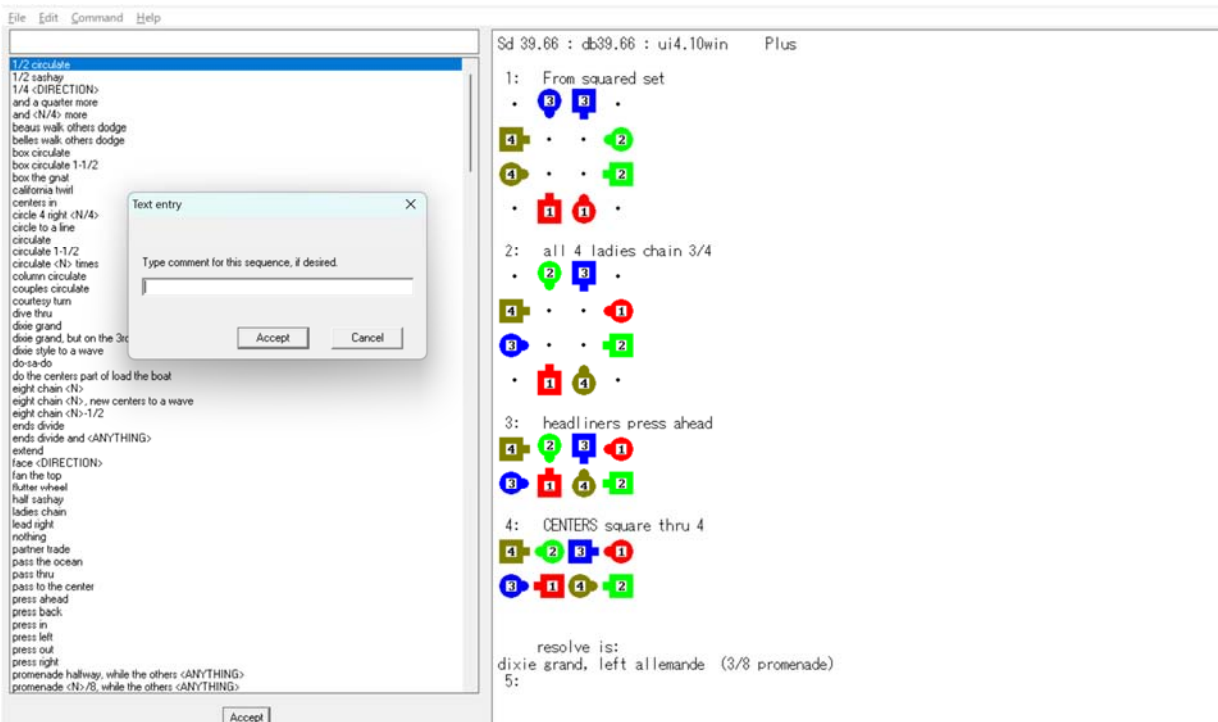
File Edit Command Help

1/2 circulate
1/2 sashay
1/4 <DIRECTION>
and a quarter more
and <N/4> more
beaus walk others dodge
belles walk others dodge
box circulate
box circulate 1-1/2
box the gnat
california twirl
centers in
circle 4 right <N/4>
circle to a line
circulate
circulate 1-1/2
circulate <N> times
column circulate
couples circulate
courtesy turn
dive thru
dixie grand
dixie grand, but on the 3rc
dixie style to a wave
do-sa-do
do the centers part of load the boat
eight chain <N>
eight chain <N>, new centers to a wave
eight chain <N>-1/2
ends divide
ends divide and <ANYTHING>
extend
face <DIRECTION>
fan the top
flutter wheel
half sashay
ladies chain
lead right
nothing
partner trade
pass the ocean
pass thru
pass to the center
press ahead
press back
press in
press left
press out
press right
promenade halfway, while the others <ANYTHING>
promenade <N>/8, while the others <ANYTHING>

Accept

Text entry

Type comment for this sequence, if desired.

Accept
Cancel

Sd 39.66 : db39.66 : ui4.10win Plus

1: From squared set
3 3
4 2
4 2
1 1

2: all 4 ladies chain 3/4
2 3
4 1
3 2
1 4

3: headliners press ahead
4 2 3 1
3 1 4 2

4: CENTERS square thru 4
4 2 3 1
3 1 4 2

resolve is:
dixie grand, left allemande (3/8 promenade)
5: